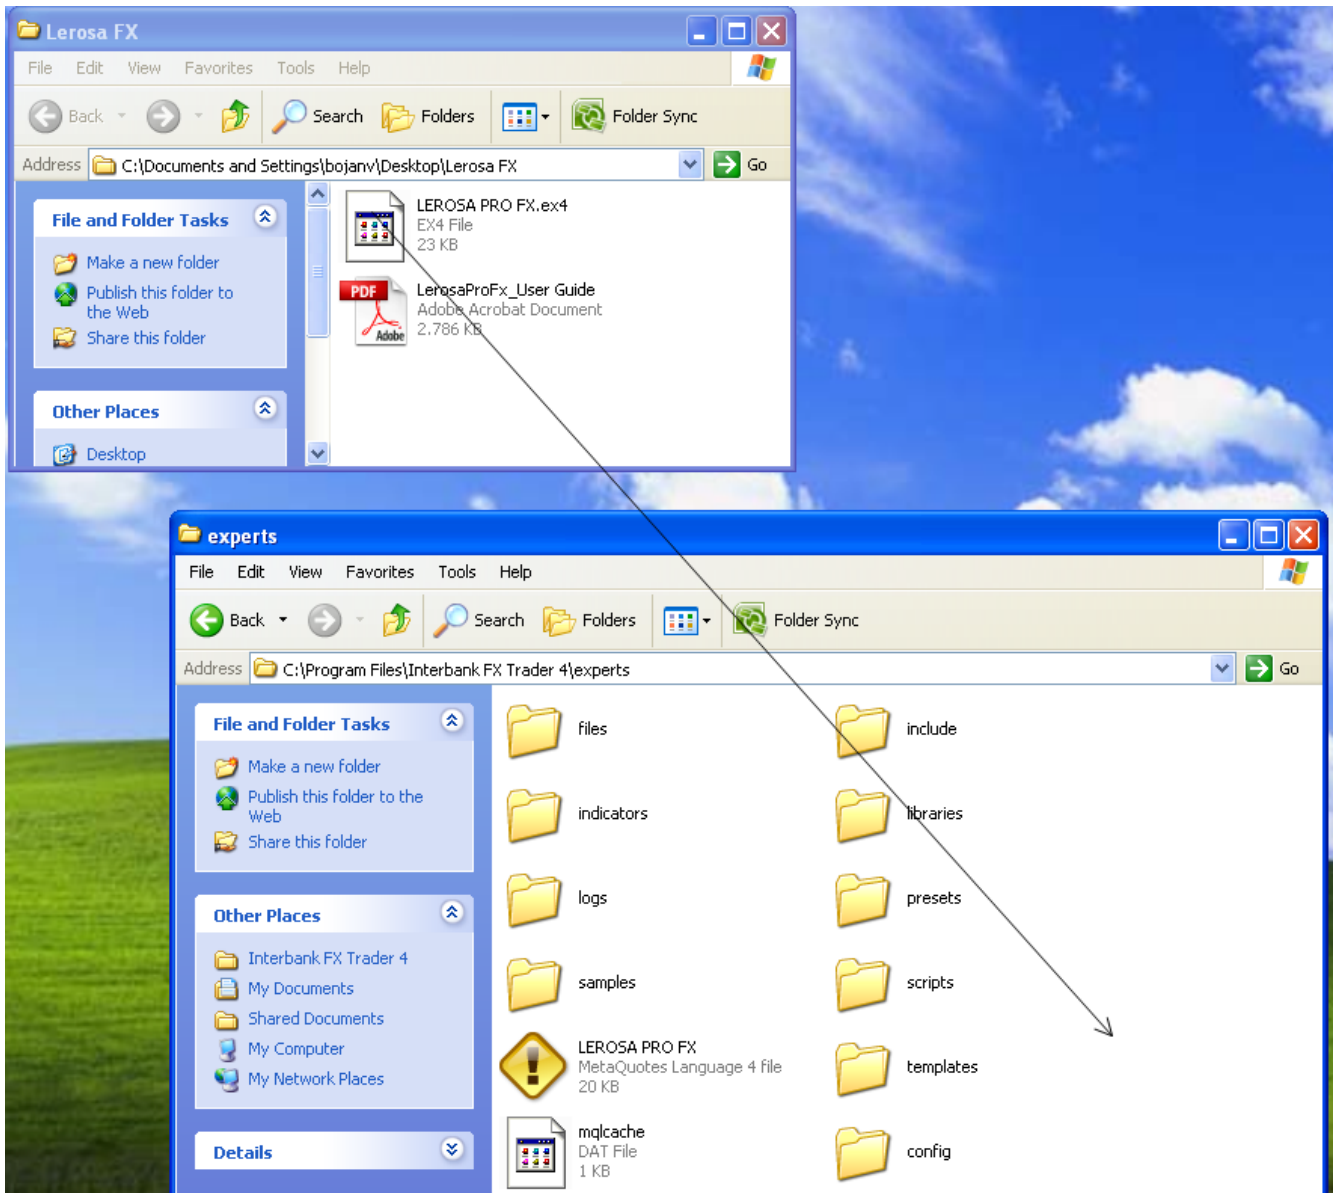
Lerosa FX

File Edit View Favorites Tools Help

Back Search Folders Folder Sync

Address C:\Documents and Settings\bojanv\Desktop\Lerosa FX Go

File and Folder Tasks

Make a new folder
Publish this folder to the Web
Share this folder

Other Places

Desktop

LEROSA PRO FX.ex4
EX4 File
23 KB

PDF
Adobe
LerosaProFx_User Guide
Adobe Acrobat Document
2.786 KB

experts

File Edit View Favorites Tools Help

Back Search Folders Folder Sync

Address C:\Program Files\Interbank FX Trader 4\experts Go

File and Folder Tasks

Make a new folder
Publish this folder to the Web
Share this folder

Other Places

Interbank FX Trader 4
My Documents
Shared Documents
My Computer
My Network Places

Details

files
include
indicators
libraries
logs
presets
samples
scripts
LEROSA PRO FX
MetaQuotes Language 4 file
20 KB
templates
mqlcache
DAT File
1 KB
config